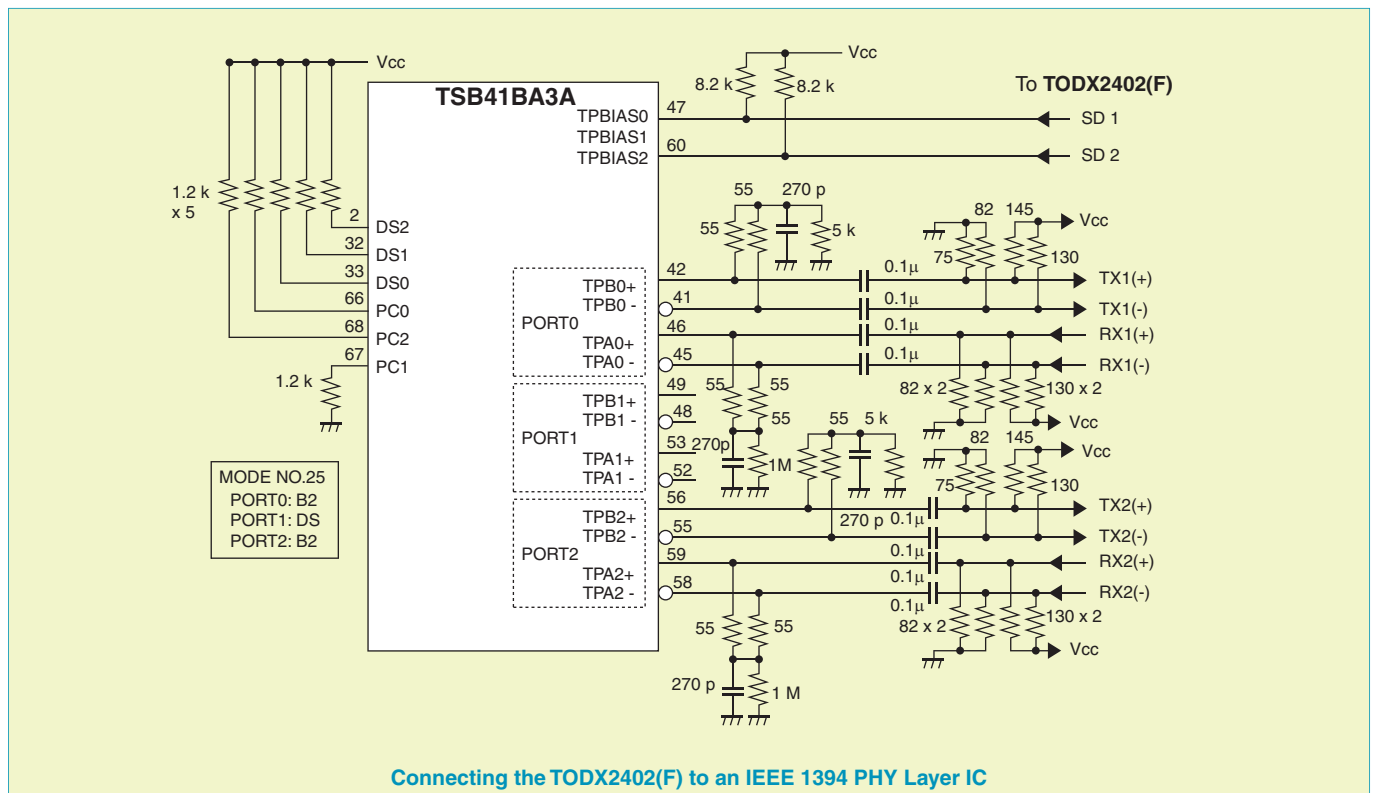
Vcc

TSB41BA3A

1.2 k
x 5

2 DS2
32 DS1
33 DS0
66 PC0
68 PC2
67 PC1

1.2 k

MODE NO.25
PORT0: B2
PORT1: DS
PORT2: B2

Vcc
8.2 k
8.2 k

To **TODX2402(F)**

TPBIAS0 47
TPBIAS1
TPBIAS2 60

SD 1
SD 2

55
270 p
55
5 k

82
145
Vcc
75
130

PORT0
TPB0+ 42
TPB0 - 41
TPA0+ 46
TPA0 - 45

0.1μ
0.1μ
0.1μ
0.1μ

TX1(+)
TX1(-)
RX1(+)
RX1(-)

82 x 2
130 x 2
Vcc

PORT1
TPB1+ 49
TPB1 - 48
TPA1+ 53
TPA1 - 52

55
55
55
270p
1M

55
5 k

82
145
Vcc
75
130

PORT2
TPB2+ 56
TPB2 - 55
TPA2+ 59
TPA2 - 58

270 p
0.1μ
0.1μ
0.1μ
0.1μ

TX2(+)
TX2(-)
RX2(+)
RX2(-)

82 x 2
130 x 2
Vcc

55
55
270 p
1 M

Connecting the TODX2402(F) to an IEEE 1394 PHY Layer IC